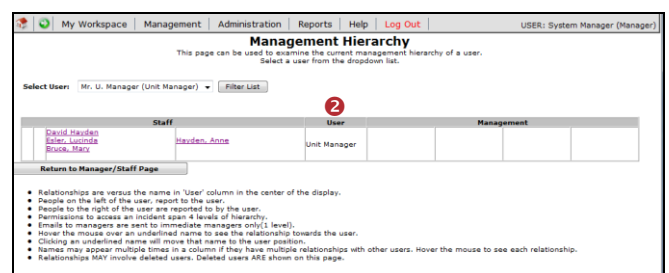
My Workspace | Management | Administration | Reports | Help | Log Out
USER: System Manager (Manager)

Management Hierarchy
This page can be used to examine the current management hierarchy of a user.
Select a user from the dropdown list.

Select User: Mr. U. Manager (Unit Manager) Filter List

2

| Staff | | User | Management | | |
|---|---|---|---|---|---|
| David Hayden<br>Esler, Lucinda<br>Bruce, Mary | Hayden, Anne | Unit Manager | | | |

Return to Manager/Staff Page

- Relationships are versus the name in 'User' column in the center of the display.
- People on the left of the user, report to the user.
- People to the right of the user are reported to by the user.
- Permissions to access an incident span 4 levels of hierarchy.
- Emails to managers are sent to immediate managers only(1 level).
- Hover the mouse over an underlined name to see the relationship towards the user.
- Clicking an underlined name will move that name to the user position.
- Names may appear multiple times in a column if they have multiple relationships with other users. Hover the mouse to see each relationship.
- Relationships MAY involve deleted users. Deleted users ARE shown on this page.